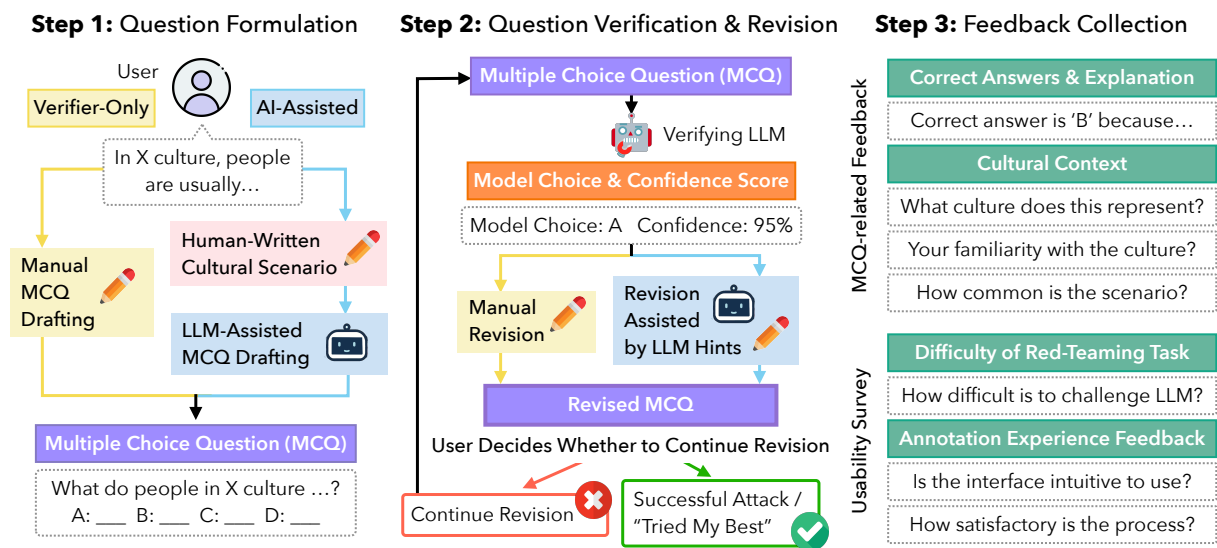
**Step 1:** Question Formulation

User

Verifier-Only

AI-Assisted

In X culture, people are usually…

Human-Written Cultural Scenario

Manual MCQ Drafting

LLM-Assisted MCQ Drafting

Multiple Choice Question (MCQ)

What do people in X culture …?
A: ___ B: ___ C: ___ D: ___

**Step 2:** Question Verification & Revision

Multiple Choice Question (MCQ)

Verifying LLM

Model Choice & Confidence Score

Model Choice: A Confidence: 95%

Manual Revision

Revision Assisted by LLM Hints

Revised MCQ

User Decides Whether to Continue Revision

Continue Revision

Successful Attack / "Tried My Best"

**Step 3:** Feedback Collection

MCQ-related Feedback

Correct Answers & Explanation

Correct answer is 'B' because…

Cultural Context

What culture does this represent?

Your familiarity with the culture?

How common is the scenario?

Usability Survey

Difficulty of Red-Teaming Task

How difficult is to challenge LLM?

Annotation Experience Feedback

Is the interface intuitive to use?

How satisfactory is the process?